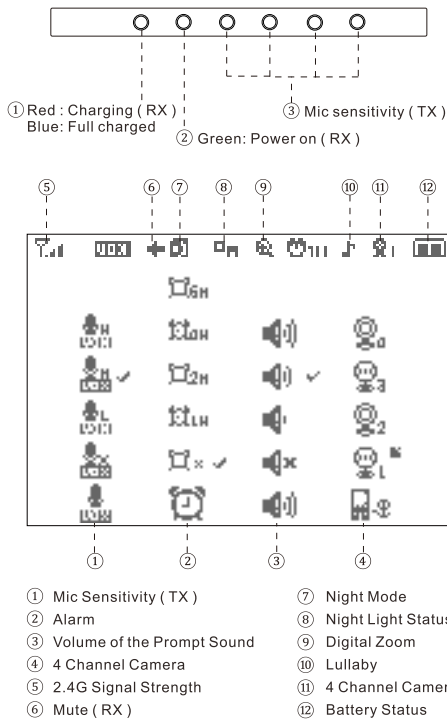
① Red : Charging ( RX )
Blue: Full charged

② Green: Power on ( RX )

③ Mic sensitivity ( TX )

⑤ ⑥ ⑦ ⑧ ⑨ ⑩ ⑪ ⑫

① ② ③ ④

① Mic Sensitivity ( TX )
② Alarm
③ Volume of the Prompt Sound
④ 4 Channel Camera
⑤ 2.4G Signal Strength
⑥ Mute ( RX )

⑦ Night Mode
⑧ Night Light Status
⑨ Digital Zoom
⑩ Lullaby
⑪ 4 Channel Camer
⑫ Battery Status